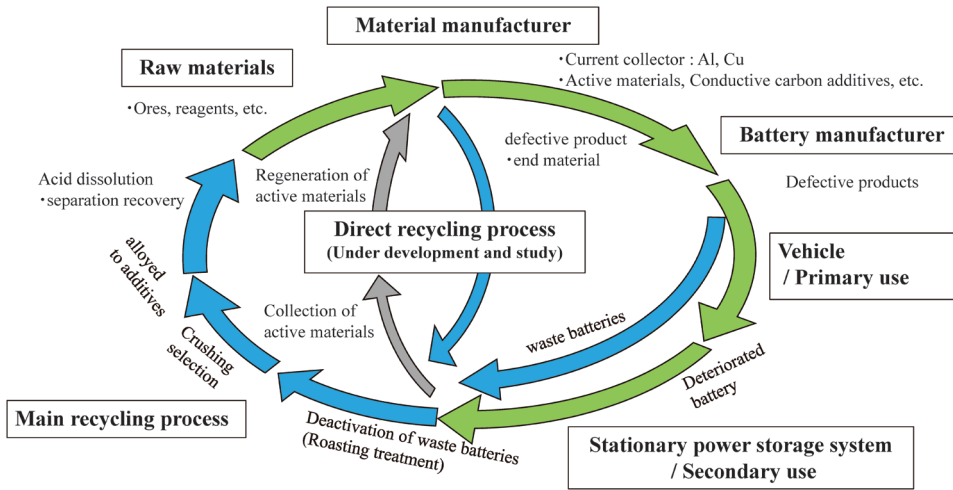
Material manufacturer

・Current collector : Al, Cu
・Active materials, Conductive carbon additives, etc.

Raw materials

・Ores, reagents, etc.

defective product
・end material

Battery manufacturer

Defective products

Acid dissolution
・separation recovery

Regeneration of active materials

Direct recycling process
(Under development and study)

alloyed to additives

Vehicle
/ Primary use

Collection of active materials

Crushing selection

waste batteries

Deteriorated battery

Main recycling process

Deactivation of waste batteries
(Roasting treatment)

Stationary power storage system
/ Secondary use